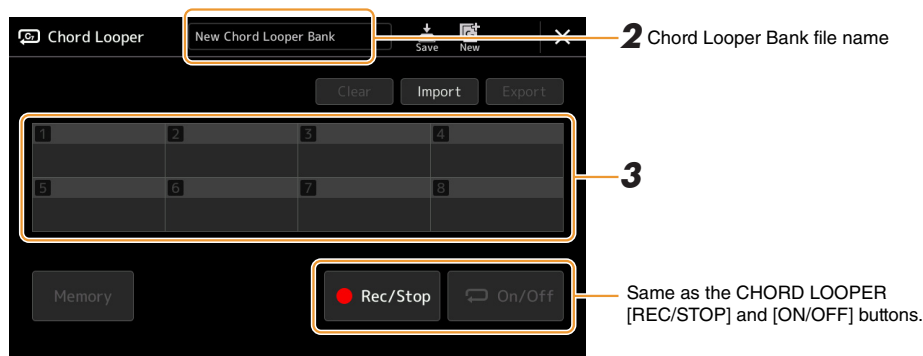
Chord Looper

New Chord Looper Bank

Save

New

×

**2** Chord Looper Bank file name

Clear

Import

Export

1

2

3

4

5

6

7

8

**3**

Memory

Rec/Stop

On/Off

Same as the CHORD LOOPER [REC/STOP] and [ON/OFF] buttons.